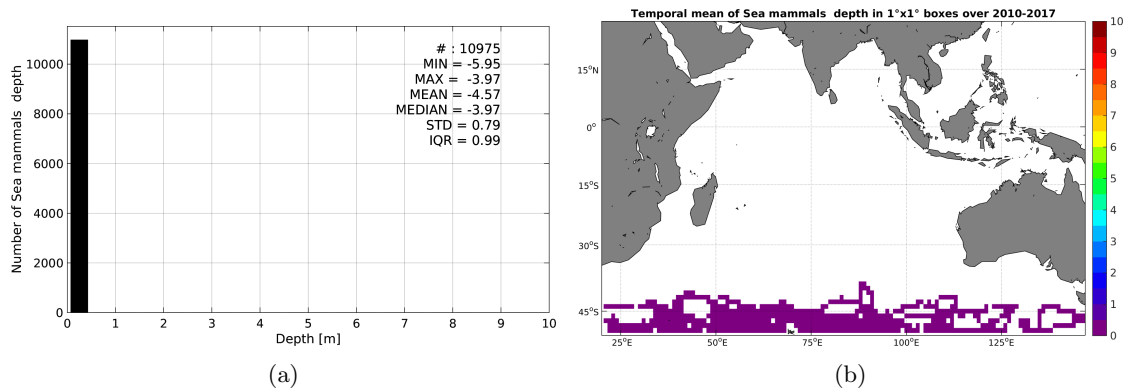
Number of Sea mammals depth

10000
8000
6000
4000
2000
0

# : 10975
MIN = -5.95
MAX = -3.97
MEAN = -4.57
MEDIAN = -3.97
STD = 0.79
IQR = 0.99

0 1 2 3 4 5 6 7 8 9 10
Depth [m]

(a)

Temporal mean of Sea mammals depth in 1°x1° boxes over 2010-2017

15°N
0°
15°S
30°S
45°S

25°E 50°E 75°E 100°E 125°E

10
9
8
7
6
5
4
3
2
1
0

(b)